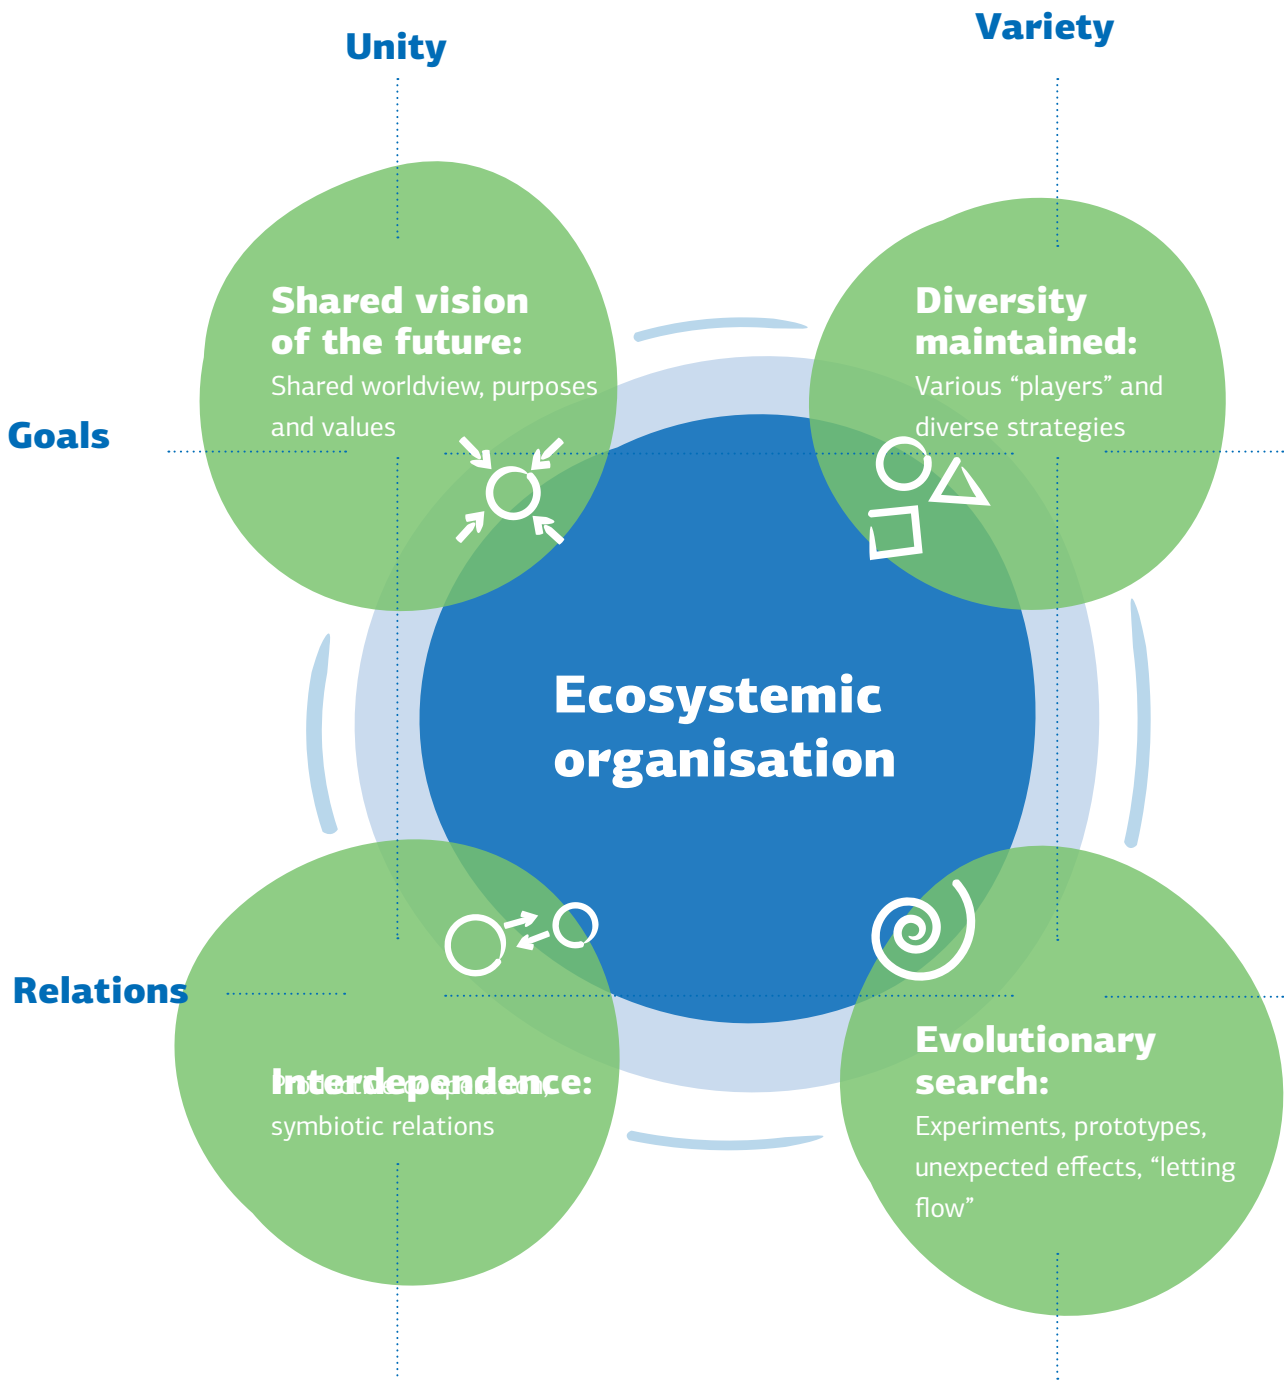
Unity

Variety

Shared vision of the future:
Shared worldview, purposes and values

Diversity maintained:
Various "players" and diverse strategies

Goals

Ecosystemic organisation

Relations

Interdependence:
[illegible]
symbiotic relations

Evolutionary search:
Experiments, prototypes, unexpected effects, "letting flow"